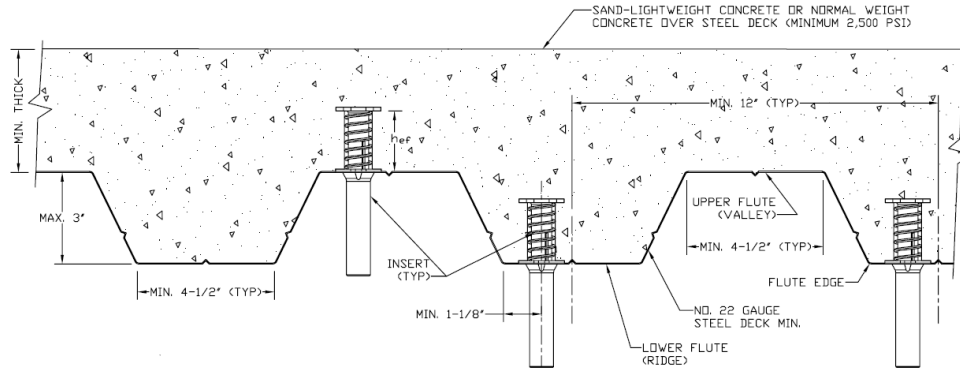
SAND-LIGHTWEIGHT CONCRETE OR NORMAL WEIGHT CONCRETE OVER STEEL DECK (MINIMUM 2,500 PSI)

MIN. THICK

MIN. 12" (TYP)

$h_{ef}$

MAX. 3"

UPPER FLUTE (VALLEY)

MIN. 4-1/2" (TYP)

INSERT (TYP)

FLUTE EDGE

MIN. 4-1/2" (TYP)

NO. 22 GAUGE STEEL DECK MIN.

MIN. 1-1/8"

LOWER FLUTE (RIDGE)